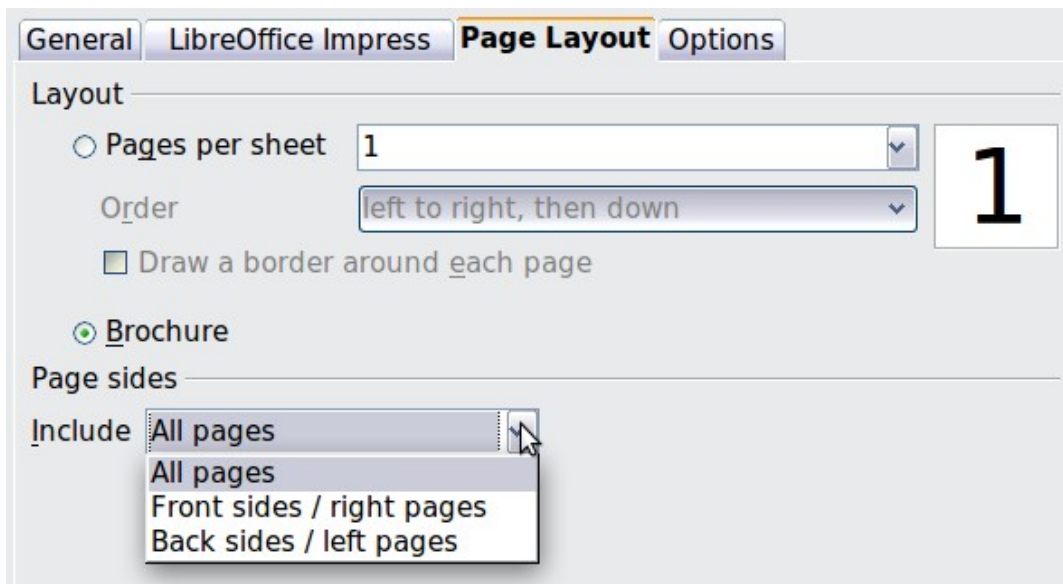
General LibreOffice Impress Page Layout Options

Layout

Pages per sheet 1

Order left to right, then down

1

Draw a border around each page

Brochure

Page sides

Include All pages

All pages
Front sides / right pages
Back sides / left pages